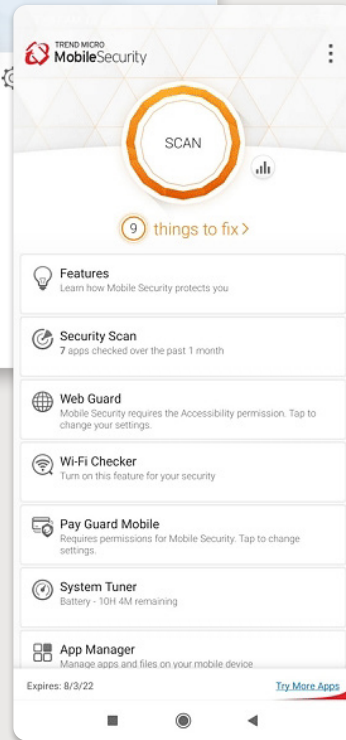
TREND MICRO
MobileSecurity

SCAN

9 things to fix >

Features
Learn how Mobile Security protects you

Security Scan
7 apps checked over the past 1 month

Web Guard
Mobile Security requires the Accessibility permission. Tap to change your settings.

Wi-Fi Checker
Turn on this feature for your security

Pay Guard Mobile
Requires permissions for Mobile Security. Tap to change settings.

System Tuner
Battery - 10H 4M remaining

App Manager
Manage apps and files on your mobile device

Expires: 8/3/22

Try More Apps